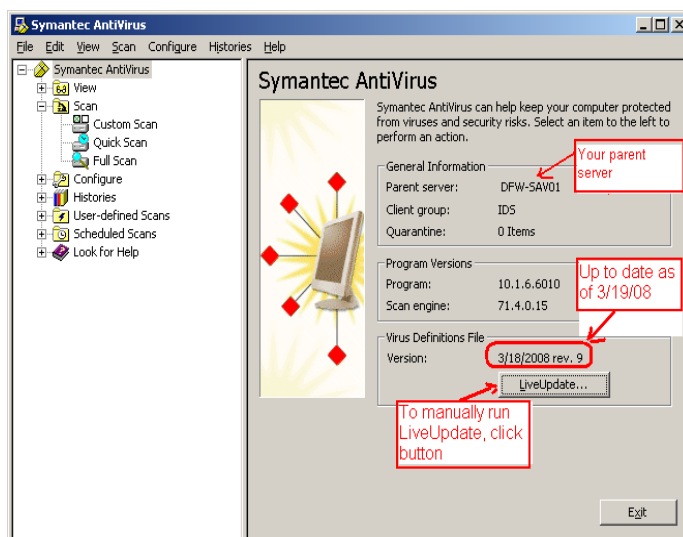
Symantec AntiVirus

File Edit View Scan Configure Histories Help

Symantec AntiVirus
View
Scan
Custom Scan
Quick Scan
Full Scan
Configure
Histories
User-defined Scans
Scheduled Scans
Look for Help

Symantec AntiVirus

Symantec AntiVirus can help keep your computer protected from viruses and security risks. Select an item to the left to perform an action.

General Information
Parent server: DFW-SAV01
Client group: IDS
Quarantine: 0 Items

Your parent server

Program Versions
Program: 10.1.6.6010
Scan engine: 71.4.0.15

Up to date as of 3/19/08

Virus Definitions File
Version: 3/18/2008 rev. 9

LiveUpdate...

To manually run LiveUpdate, click button

Exit